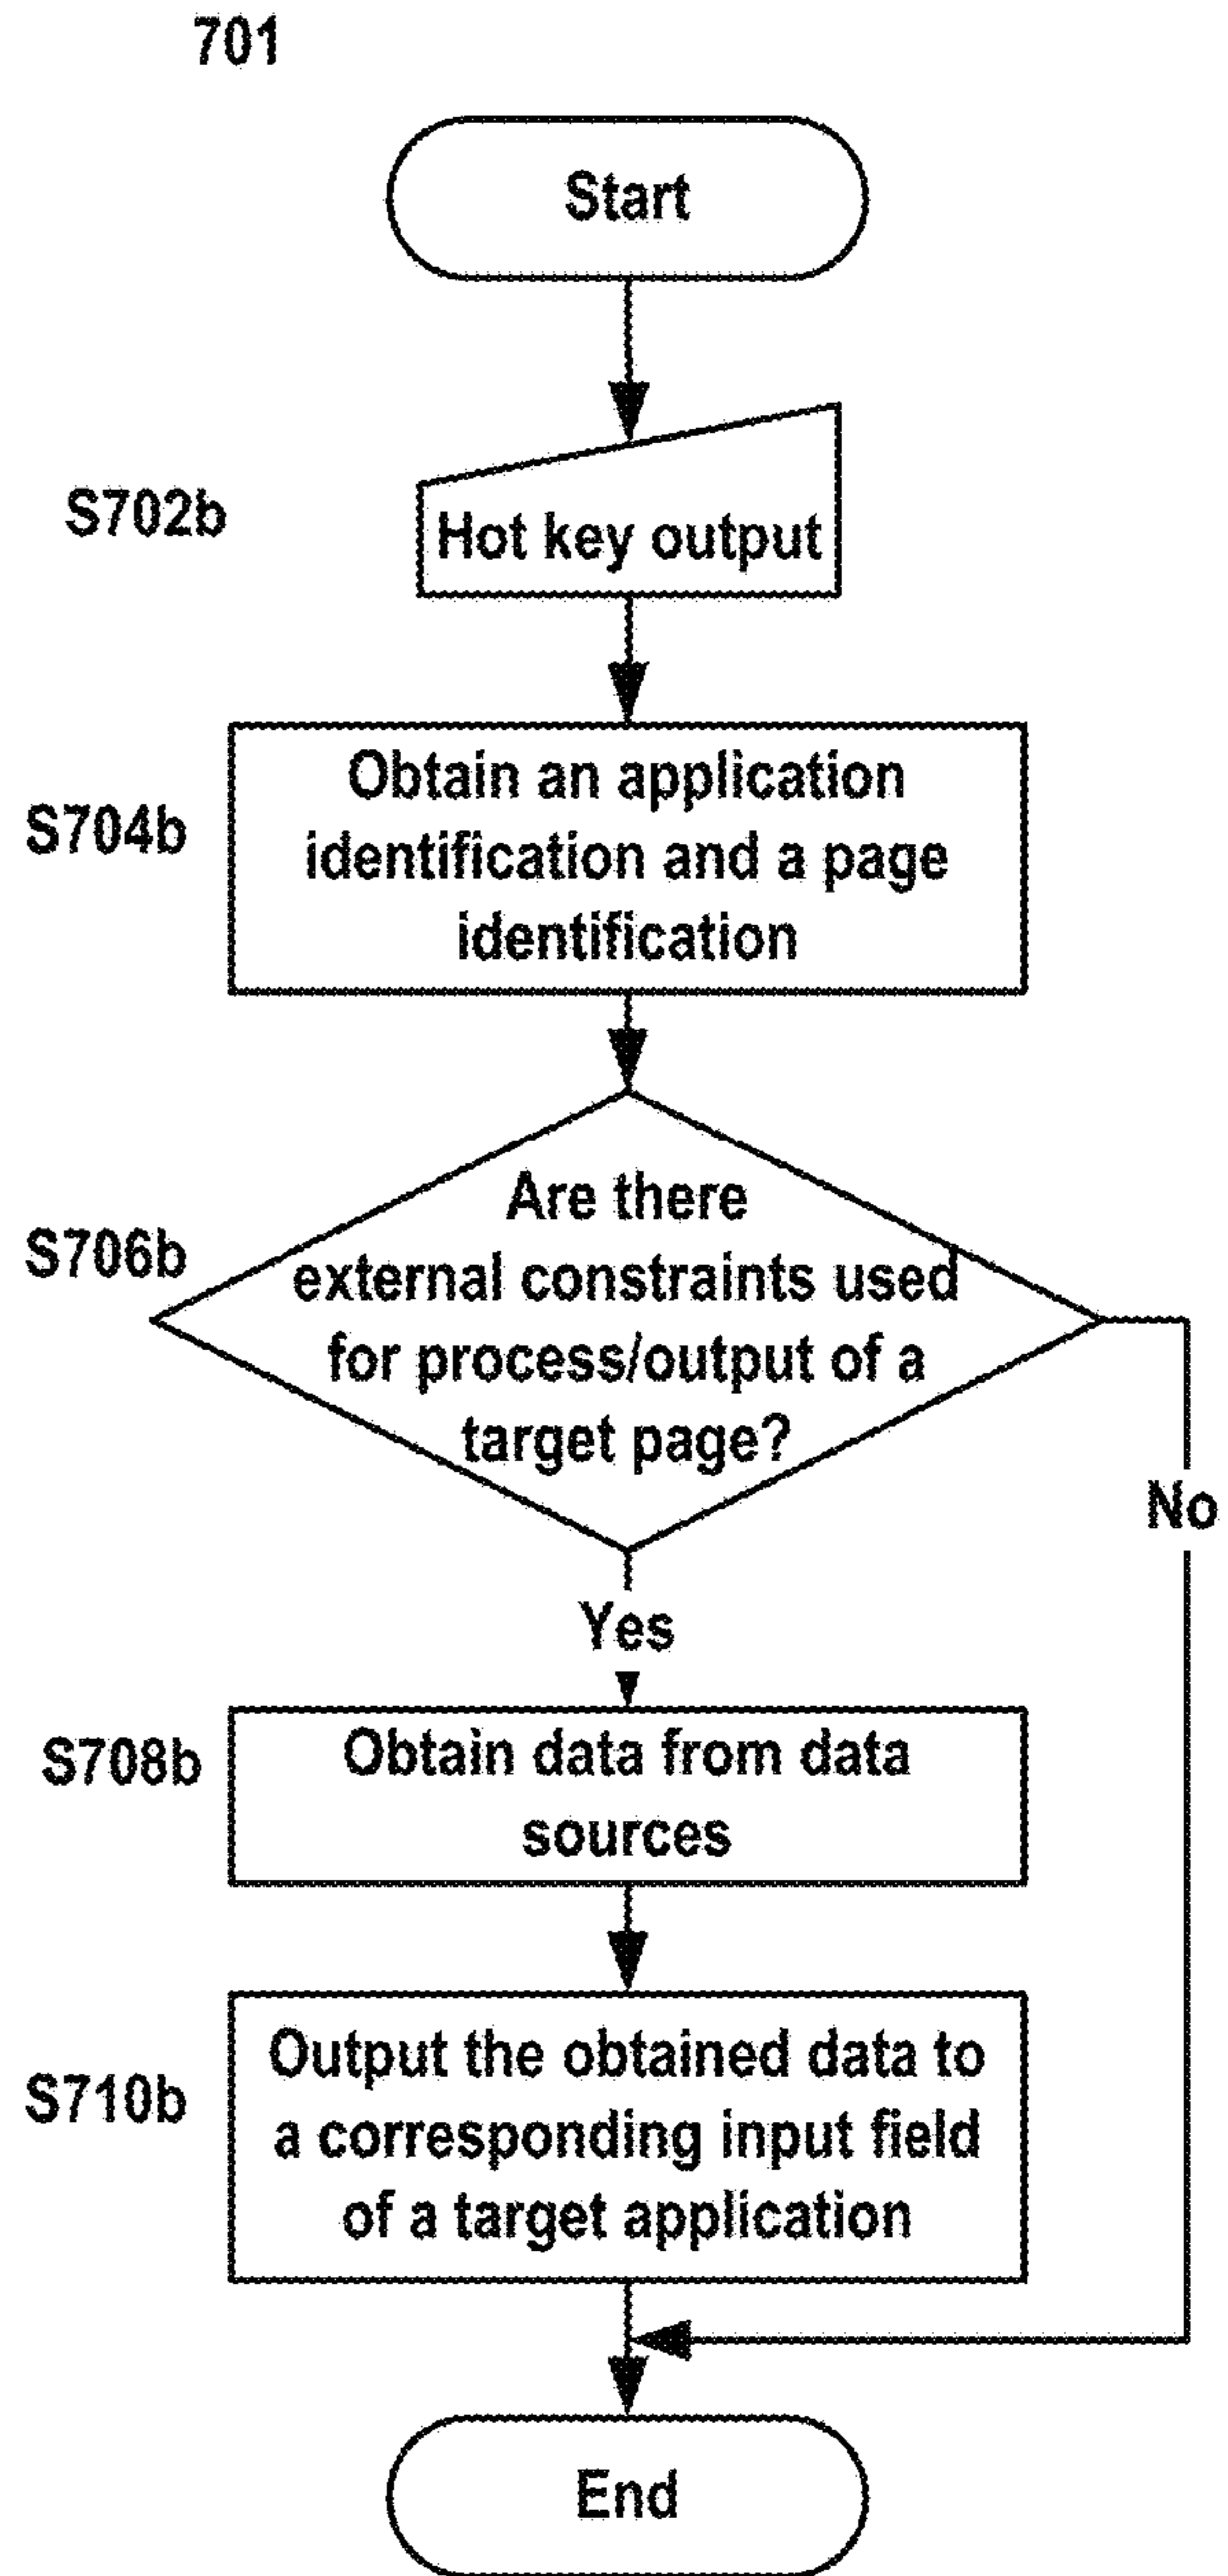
701

Start

S702b

Hot key output

S704b

Obtain an application identification and a page identification

S706b

Are there external constraints used for process/output of a target page?

No

Yes

S708b

Obtain data from data sources

S710b

Output the obtained data to a corresponding input field of a target application

End